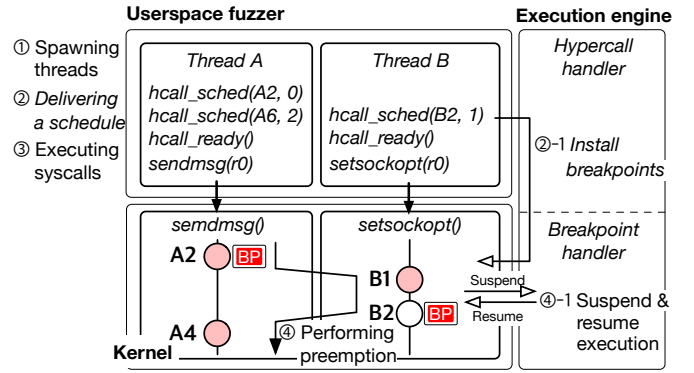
Userspace fuzzer

Execution engine

① Spawning threads

② Delivering a schedule

③ Executing syscalls

Thread A

hcall_sched(A2, 0)
hcall_sched(A6, 2)
hcall_ready()
sendmsg(r0)

Thread B

hcall_sched(B2, 1)
hcall_ready()
setsockopt(r0)

Hypercall handler

②-1 Install breakpoints

semdmsg()

setsockopt()

A2 BP

B1

B2 BP

A4

Breakpoint handler

Suspend

Resume

④-1 Suspend & resume execution

④ Performing preemption

Kernel